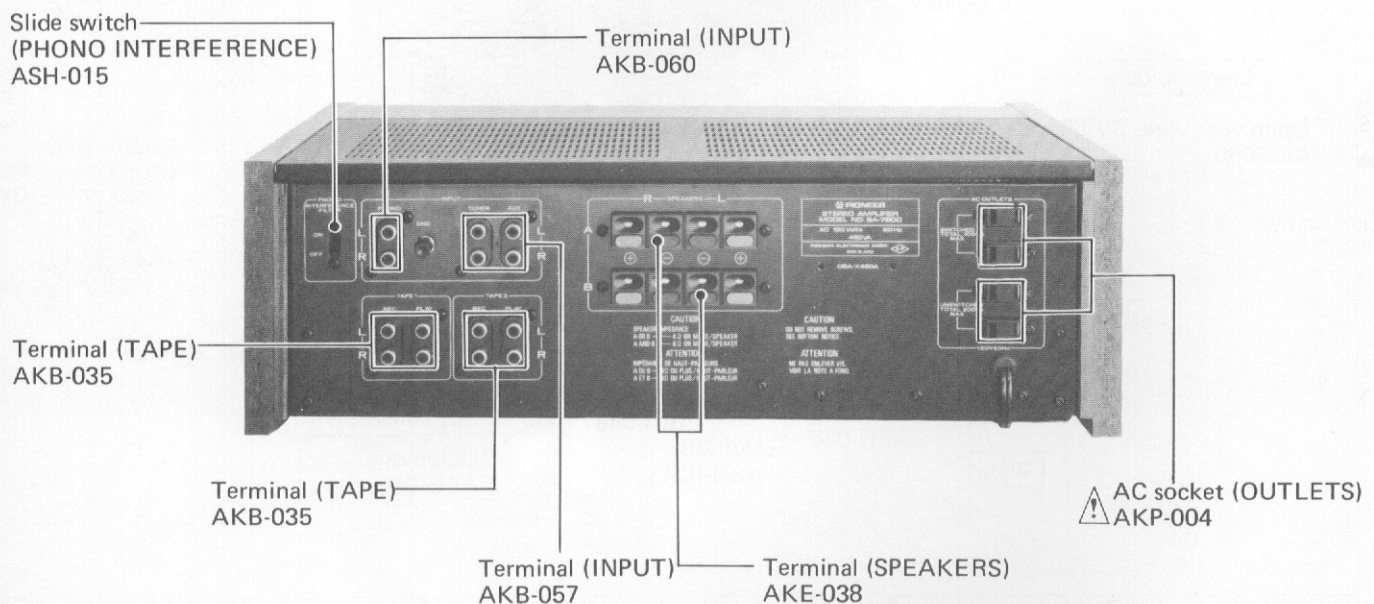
Slide switch (PHONO INTERFERENCE) ASH-015

Terminal (INPUT) AKB-060

Terminal (TAPE) AKB-035

Terminal (TAPE) AKB-035

Terminal (INPUT) AKB-057

Terminal (SPEAKERS) AKE-038

AC socket (OUTLETS) AKP-004

PIONEER
STEREO AMPLIFIER
MODEL NO. SA-7600

R SPEAKERS L
A
B

TUNER AUX
PHONO
L
R
TAPE 1
REC PLAY
TAPE 2
REC PLAY

ON
OFF

CAUTION
SPEAKER IMPEDANCE
ATTENTION

CAUTION
DO NOT REMOVE SCREWS, SEE BOTTOM SERIES.
ATTENTION
NE PAS ENLEVER VIS, VOIR LA NOTE A FOND.

AC OUTLETS
SWITCHED
UNSWITCHED